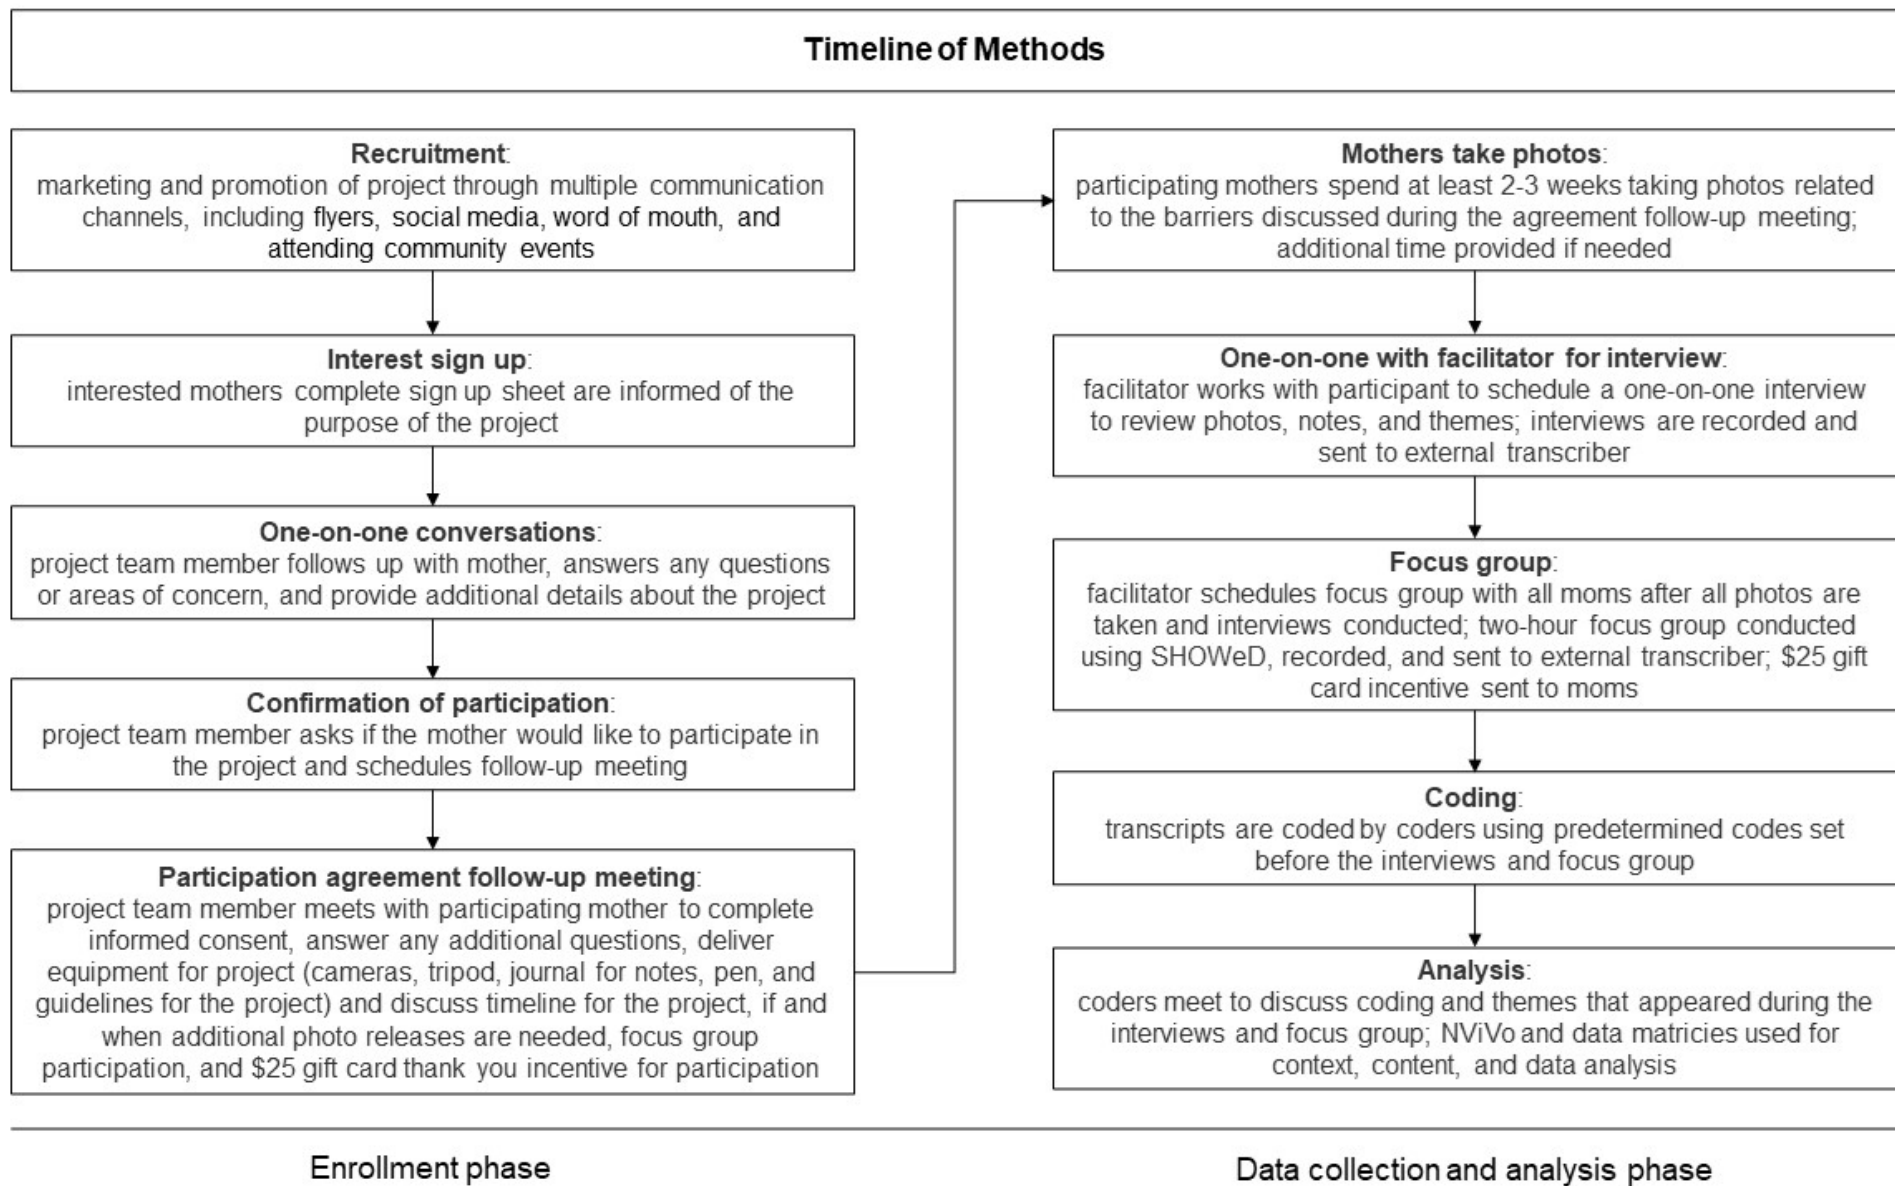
Timeline of Methods

Recruitment:
marketing and promotion of project through multiple communication channels, including flyers, social media, word of mouth, and attending community events

Interest sign up:
interested mothers complete sign up sheet are informed of the purpose of the project

One-on-one conversations:
project team member follows up with mother, answers any questions or areas of concern, and provide additional details about the project

Confirmation of participation:
project team member asks if the mother would like to participate in the project and schedules follow-up meeting

Participation agreement follow-up meeting:
project team member meets with participating mother to complete informed consent, answer any additional questions, deliver equipment for project (cameras, tripod, journal for notes, pen, and guidelines for the project) and discuss timeline for the project, if and when additional photo releases are needed, focus group participation, and $25 gift card thank you incentive for participation

Mothers take photos:
participating mothers spend at least 2-3 weeks taking photos related to the barriers discussed during the agreement follow-up meeting; additional time provided if needed

One-on-one with facilitator for interview:
facilitator works with participant to schedule a one-on-one interview to review photos, notes, and themes; interviews are recorded and sent to external transcriber

Focus group:
facilitator schedules focus group with all moms after all photos are taken and interviews conducted; two-hour focus group conducted using SHOWeD, recorded, and sent to external transcriber; $25 gift card incentive sent to moms

Coding:
transcripts are coded by coders using predetermined codes set before the interviews and focus group

Analysis:
coders meet to discuss coding and themes that appeared during the interviews and focus group; NViVo and data matricies used for context, content, and data analysis

Enrollment phase

Data collection and analysis phase